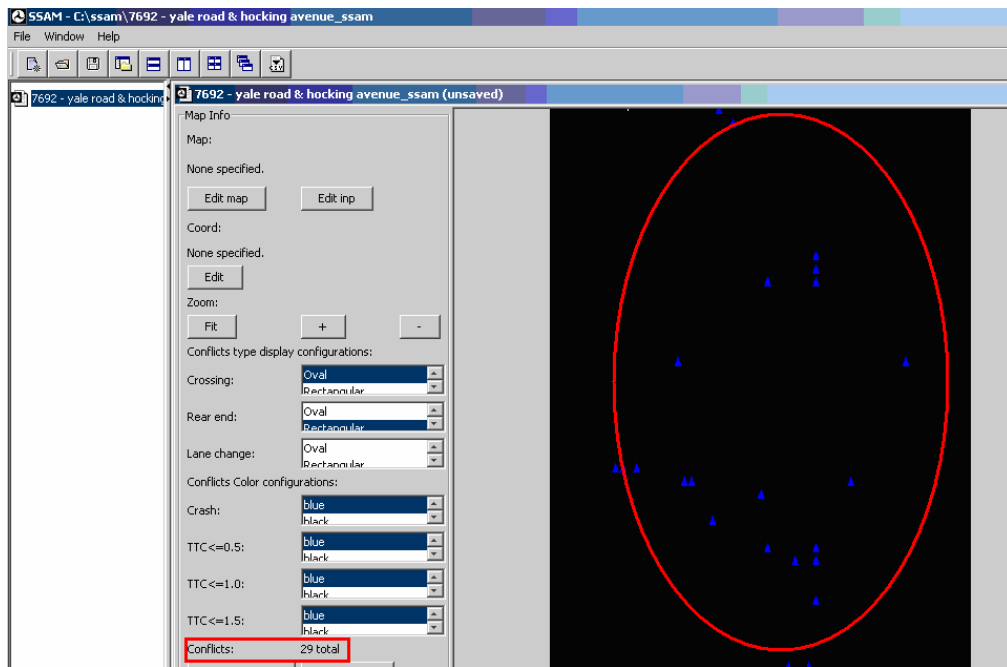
SSAM - C:\ssam\7692 - yale road & hocking avenue_ssam

File Window Help

7692 - yale road & hocking

7692 - yale road & hocking avenue_ssam (unsaved)

Map Info

Map:

None specified.

Edit map

Edit inp

Coord:

None specified.

Edit

Zoom:

Fit

+

-

Conflicts type display configurations:

Crossing:
Oval
Rectangular

Rear end:
Oval
Rectangular

Lane change:
Oval
Rectangular

Conflicts Color configurations:

Crash:
blue
black

TTC<=0.5:
blue
black

TTC<=1.0:
blue
black

TTC<=1.5:
blue
black

Conflicts: 29 total